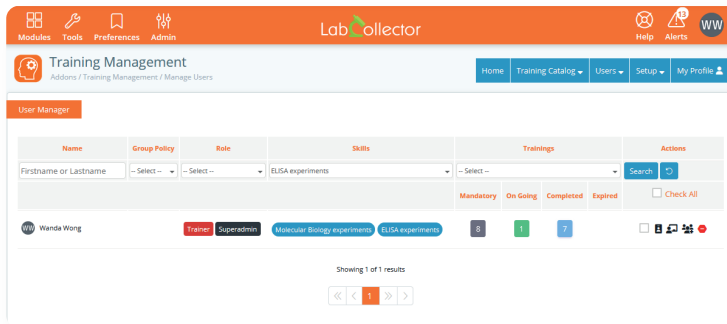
Modules Tools Preferences Admin

LabCollector

Help 13 Alerts WW

Training Management
Addons / Training Management / Manage Users

Home | Training Catalog | Users | Setup | My Profile

User Manager

| Name | Group Policy | Role | Skills | Trainings | | | | Actions |
|---|---|---|---|---|---|---|---|---|
| Firstname or Lastname | -- Select -- | -- Select -- | ELISA experiments | -- Select -- | | | | Search |
| | | | | Mandatory | On Going | Completed | Expired | Check All |
| WW Wanda Wong | | Trainer Superadmin | Molecular Biology experiments ELISA experiments | 8 | 1 | 7 | | |

Showing 1 of 1 results

« ‹ 1 › »